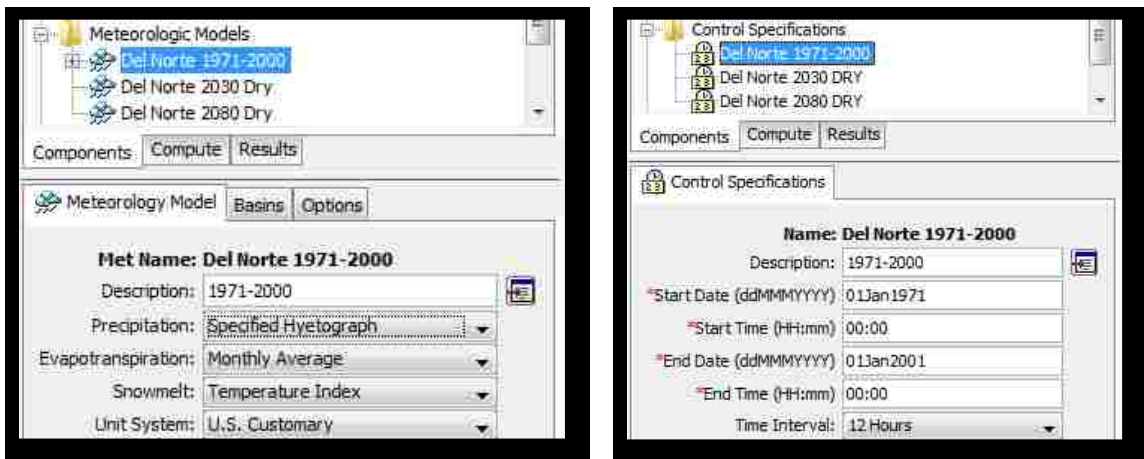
Meteorologic Models
Del Norte 1971-2000
Del Norte 2030 Dry
Del Norte 2080 Dry

Components | Compute | Results

Meteorology Model | Basins | Options

Met Name: Del Norte 1971-2000
Description: 1971-2000
Precipitation: Specified Hyetograph
Evapotranspiration: Monthly Average
Snowmelt: Temperature Index
Unit System: U.S. Customary

Control Specifications
Del Norte 1971-2000
Del Norte 2030 DRY
Del Norte 2080 DRY

Components | Compute | Results

Control Specifications

Name: Del Norte 1971-2000
Description: 1971-2000
*Start Date (ddMMMYYYY) 01Jan1971
*Start Time (HH:mm) 00:00
*End Date (ddMMMYYYY) 01Jan2001
*End Time (HH:mm) 00:00
Time Interval: 12 Hours